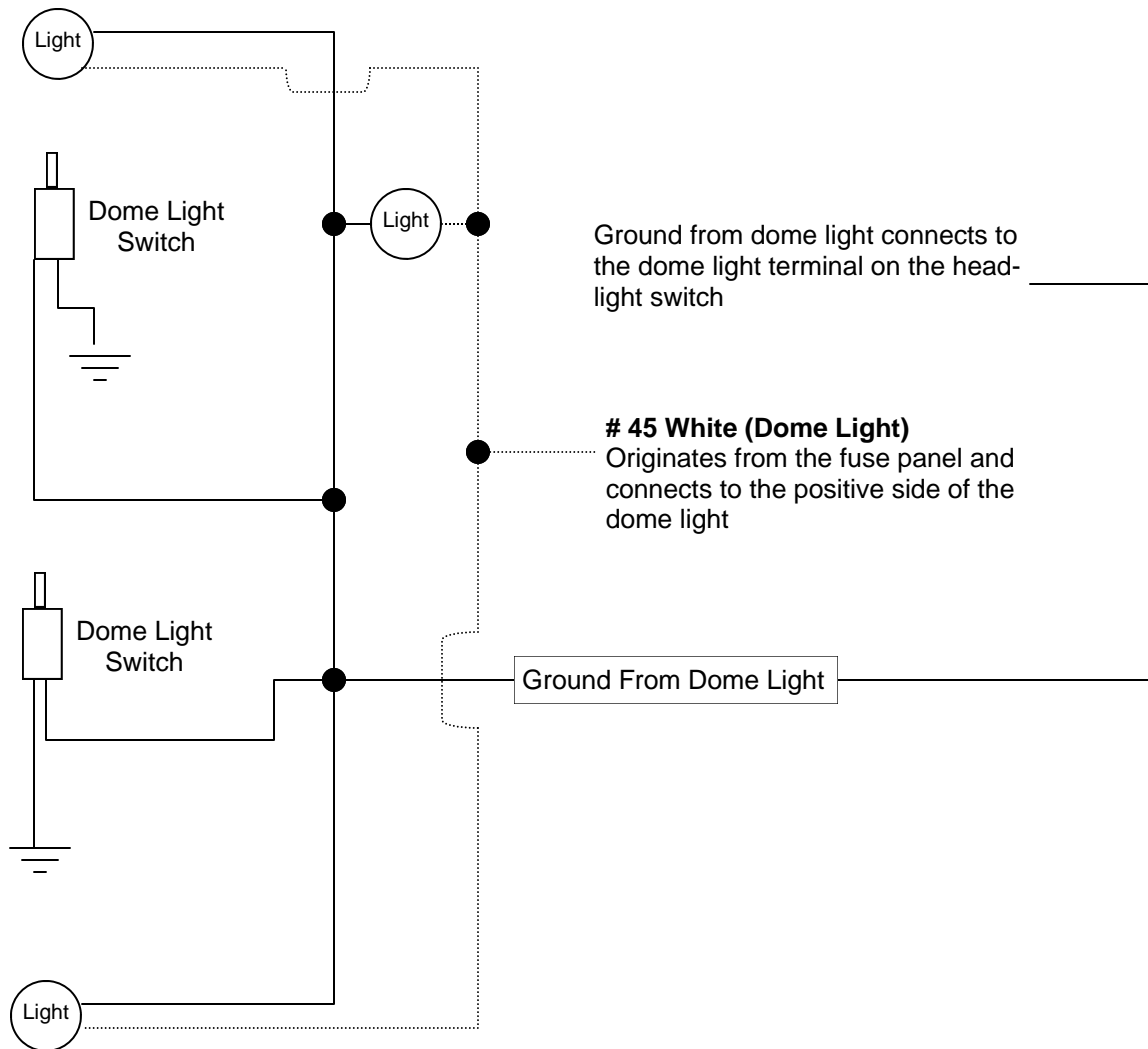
Light

Dome Light Switch

Light

Ground from dome light connects to the dome light terminal on the headlight switch

# 45 White (Dome Light)
Originates from the fuse panel and connects to the positive side of the dome light

Dome Light Switch

Ground From Dome Light

Light